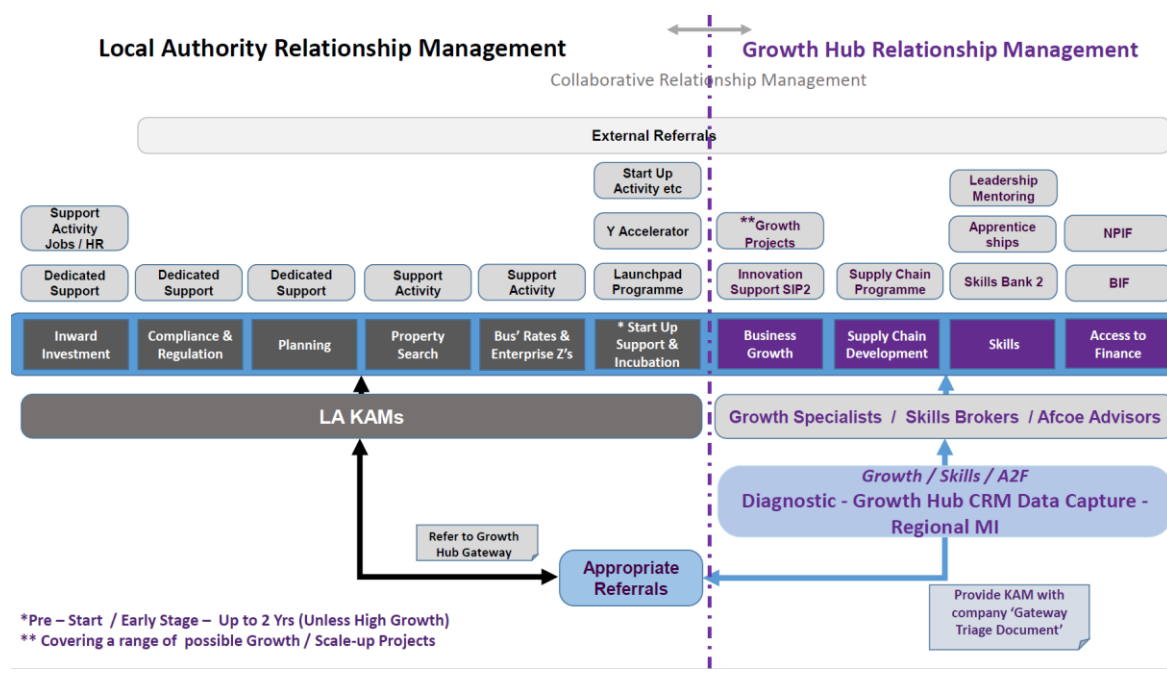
Local Authority Relationship Management

Growth Hub Relationship Management

Collaborative Relationship Management

External Referrals

Start Up Activity etc

Leadership Mentoring

Support Activity Jobs / HR

Y Accelerator

**Growth Projects

Apprentice ships

NPIF

Dedicated Support

Dedicated Support

Dedicated Support

Support Activity

Support Activity

Launchpad Programme

Innovation Support SIP2

Supply Chain Programme

Skills Bank 2

BIF

Inward Investment

Compliance & Regulation

Planning

Property Search

Bus' Rates & Enterprise Z's

* Start Up Support & Incubation

Business Growth

Supply Chain Development

Skills

Access to Finance

LA KAMs

Growth Specialists / Skills Brokers / Afcoe Advisors

Growth / Skills / A2F

Diagnostic - Growth Hub CRM Data Capture - Regional MI

Refer to Growth Hub Gateway

Appropriate Referrals

Provide KAM with company 'Gateway Triage Document'

*Pre – Start / Early Stage – Up to 2 Yrs (Unless High Growth)
** Covering a range of possible Growth / Scale-up Projects